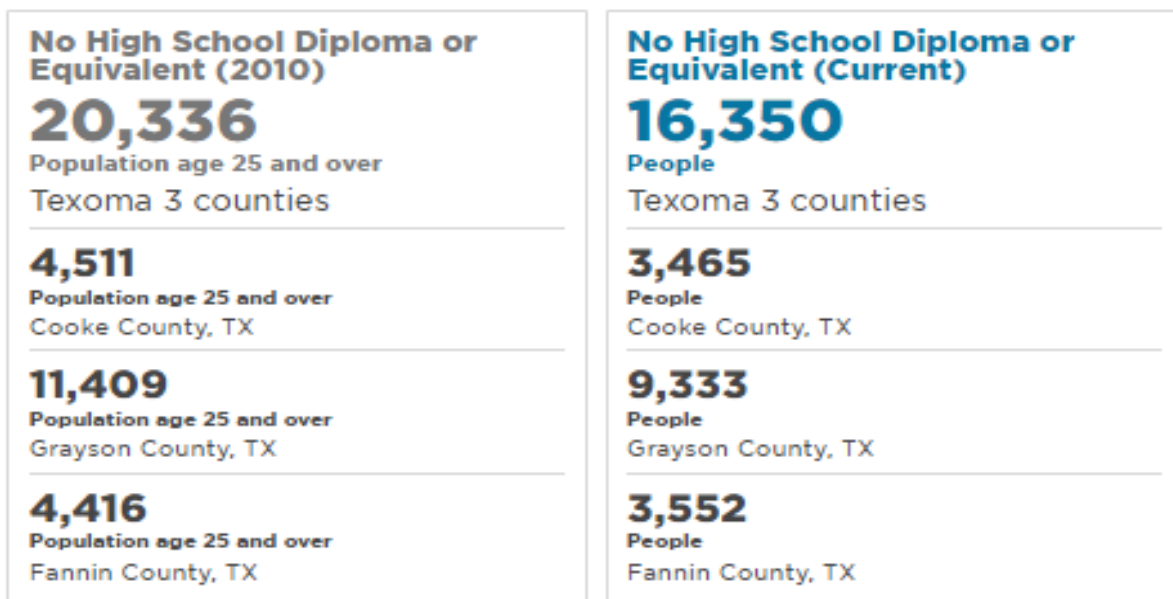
No High School Diploma or Equivalent (2010)

20,336

Population age 25 and over

Texoma 3 counties

4,511

Population age 25 and over

Cooke County, TX

11,409

Population age 25 and over

Grayson County, TX

4,416

Population age 25 and over

Fannin County, TX

No High School Diploma or Equivalent (Current)

16,350

People

Texoma 3 counties

3,465

People

Cooke County, TX

9,333

People

Grayson County, TX

3,552

People

Fannin County, TX